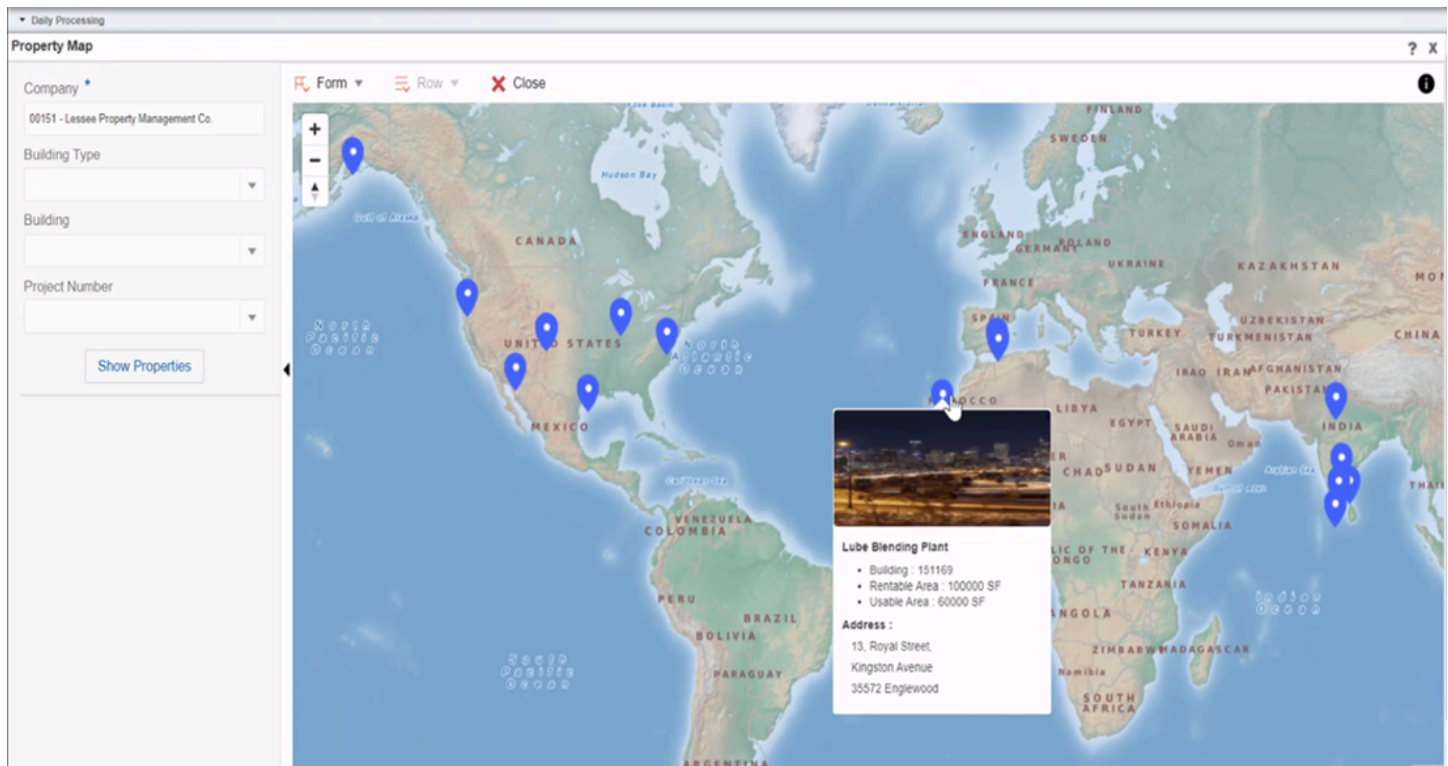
▾ Daily Processing

Property Map

? X

Company *

00151 - Lessee Property Management Co.

Building Type

Building

Project Number

Show Properties

Form ▾ Row ▾ Close

+
−

Hudson Bay

Gulf of Alaska

CANADA

North Pacific Ocean

UNITED STATES

North Atlantic Ocean

MEXICO

Caribbean Sea

VENEZUELA

COLOMBIA

PERU

BRAZIL

BOLIVIA

PARAGUAY

South Pacific Ocean

ARGENTINA

FINLAND

SWEDEN

ENGLAND

GERMANY

POLAND

UKRAINE

KAZAKHSTAN

FRANCE

SPAIN

MOROCCO

TURKEY

UZBEKISTAN

TURKMENISTAN

CHINA

MON

AFGHANISTAN

IRAQ

IRAN

PAKISTAN

INDIA

LIBYA

EGYPT

SAUDI ARABIA

Oman

CHAD

SUDAN

YEMEN

Arabian Sea

South Sudan

Ethiopia

SOMALIA

THAI

KENYA

REPUBLIC OF THE CONGO

TANZANIA

ANGOLA

ZIMBABWE

MADAGASCAR

Namibia

SOUTH AFRICA

Indian Ocean

Lube Blending Plant

• Building : 151169
• Rentable Area : 100000 SF
• Usable Area : 60000 SF

Address :

13, Royal Street,
Kingston Avenue
35572 Englewood